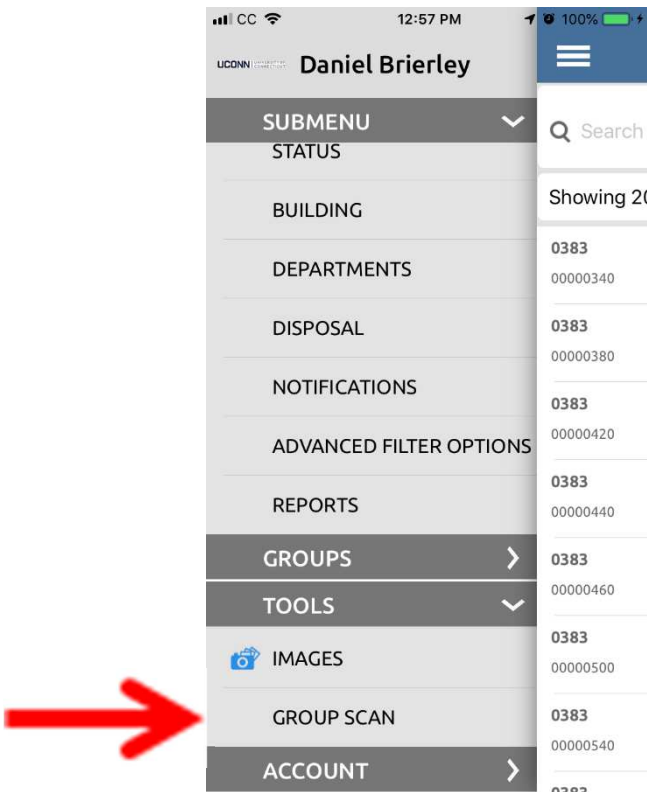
CC 12:57 PM 100%

UCONN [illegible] Daniel Brierley

SUBMENU
STATUS
BUILDING
DEPARTMENTS
DISPOSAL
NOTIFICATIONS
ADVANCED FILTER OPTIONS
REPORTS
GROUPS
TOOLS
IMAGES
GROUP SCAN
ACCOUNT

Search

Showing 20

0383
00000340

0383
00000380

0383
00000420

0383
00000440

0383
00000460

0383
00000500

0383
00000540

0383